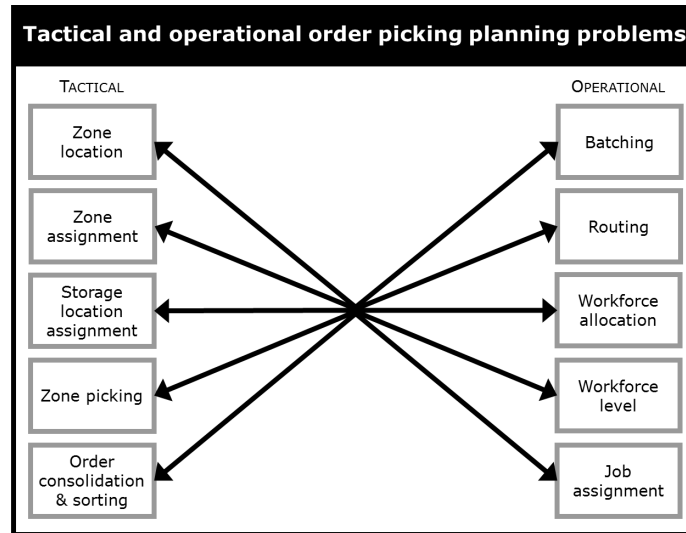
Tactical and operational order picking planning problems

TACTICAL

Zone location

Zone assignment

Storage location assignment

Zone picking

Order consolidation & sorting

OPERATIONAL

Batching

Routing

Workforce allocation

Workforce level

Job assignment